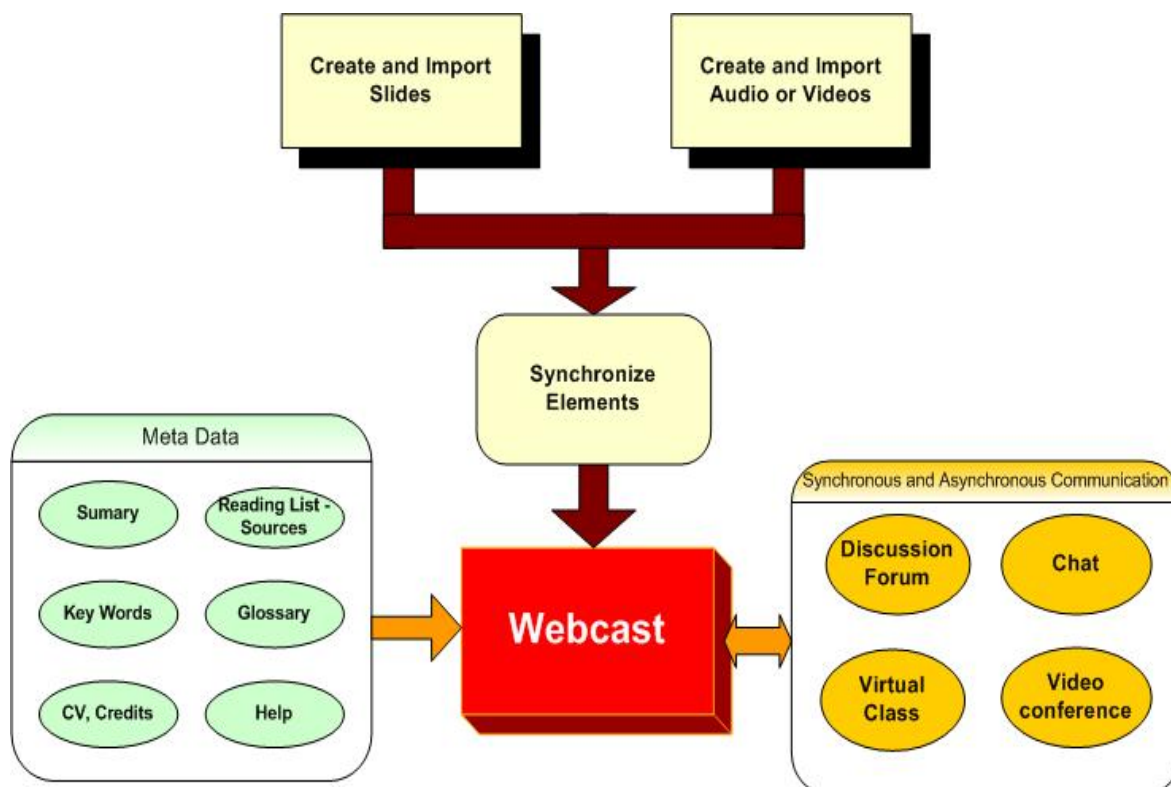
Create and Import Slides

Create and Import Audio or Videos

Synchronize Elements

Meta Data

Sumary

Reading List - Sources

Key Words

Glossary

CV, Credits

Help

Webcast

Synchronous and Asynchronous Communication

Discussion Forum

Chat

Virtual Class

Video conference